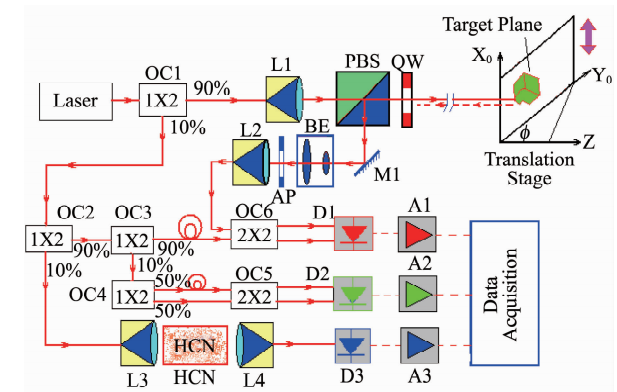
Target Plane
$X_0$
$Y_0$
Z
$\phi$
Translation Stage
Laser
OC1
1X2
90%
10%
L1
PBS
QW
L2
BE
M1
AP
OC2
1X2
90%
10%
OC3
1X2
90%
10%
OC6
2X2
D1
A1
A2
OC4
1X2
50%
50%
OC5
2X2
D2
Data Acquisition
L3
HCN
HCN
L4
D3
A3